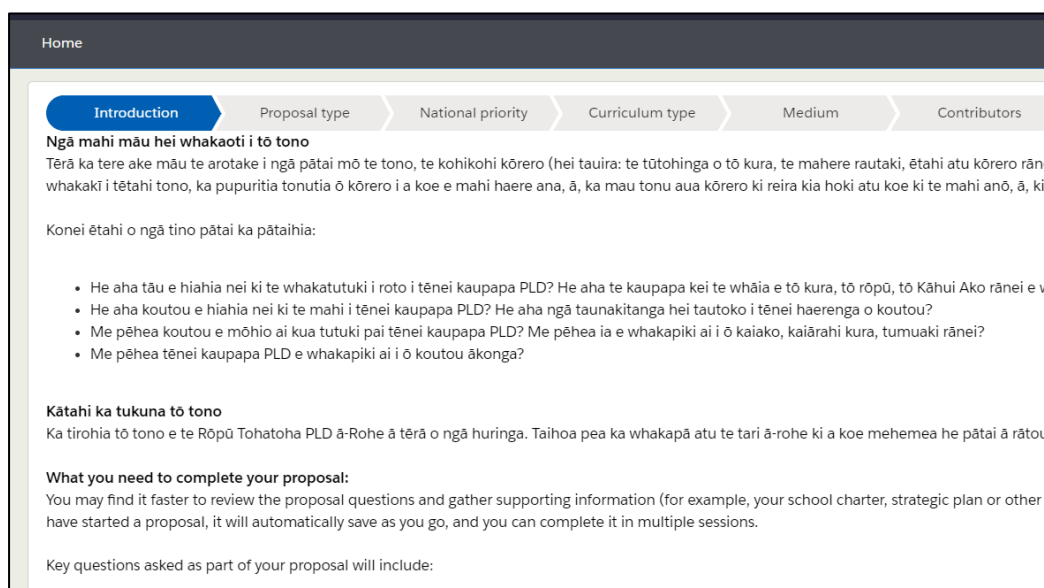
Home

Introduction | Proposal type | National priority | Curriculum type | Medium | Contributors

**Ngā mahi māu hei whakaoti i tō tono**
Tērā ka tere ake māu te arotake i ngā pātai mō te tono, te kohikohi kōrero (hei tauira: te tūtohinga o tō kura, te mahere rautaki, ētahi atu kōrero rān whakakī i tētahi tono, ka pupuritia tonutia ō kōrero i a koe e mahi haere ana, ā, ka mau tonu aua kōrero ki reira kia hoki atu koe ki te mahi anō, ā, ki

Konei ētahi o ngā tino pātai ka pātaihia:

- He aha tāu e hiahia nei ki te whakatutuki i roto i tēnei kaupapa PLD? He aha te kaupapa kei te whāia e tō kura, tō rōpū, tō Kāhui Ako rānei e
- He aha koutou e hiahia nei ki te mahi i tēnei kaupapa PLD? He aha ngā taunakitanga hei tautoko i tēnei haerenga o koutou?
- Me pēhea koutou e mōhio ai kua tutuki pai tēnei kaupapa PLD? Me pēhea ia e whakapiki ai i ō kaiako, kaiārahi kura, tumuaki rānei?
- Me pēhea tēnei kaupapa PLD e whakapiki ai i ō koutou ākonga?

**Kātahi ka tukuna tō tono**
Ka tirohia tō tono e te Rōpū Tohatoha PLD ā-Rohe ā tērā o ngā huringa. Taihoa pea ka whakapā atu te tari ā-rohe ki a koe mehemea he pātai ā rātou

**What you need to complete your proposal:**
You may find it faster to review the proposal questions and gather supporting information (for example, your school charter, strategic plan or other have started a proposal, it will automatically save as you go, and you can complete it in multiple sessions.

Key questions asked as part of your proposal will include: